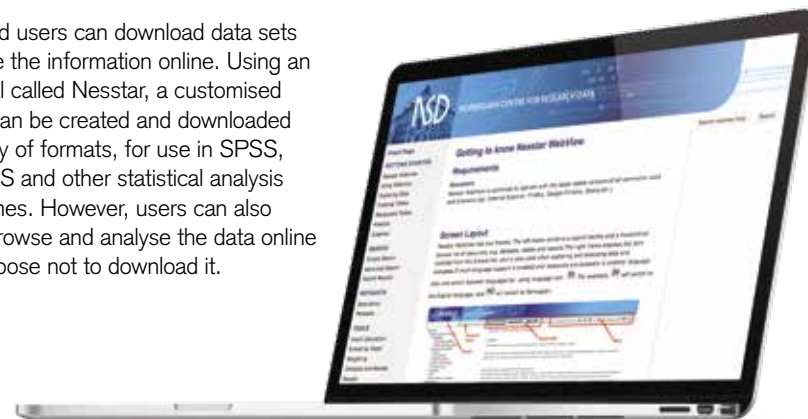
d users can download data sets e the information online. Using an l called Nesstar, a customised an be created and downloaded y of formats, for use in SPSS, S and other statistical analysis nes. However, users can also rowse and analyse the data online oose not to download it.

NSD NORWEGIAN CENTRE FOR RESEARCH DATA

Getting to know Nesstar WebView

Requirements

Screen Layout

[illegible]